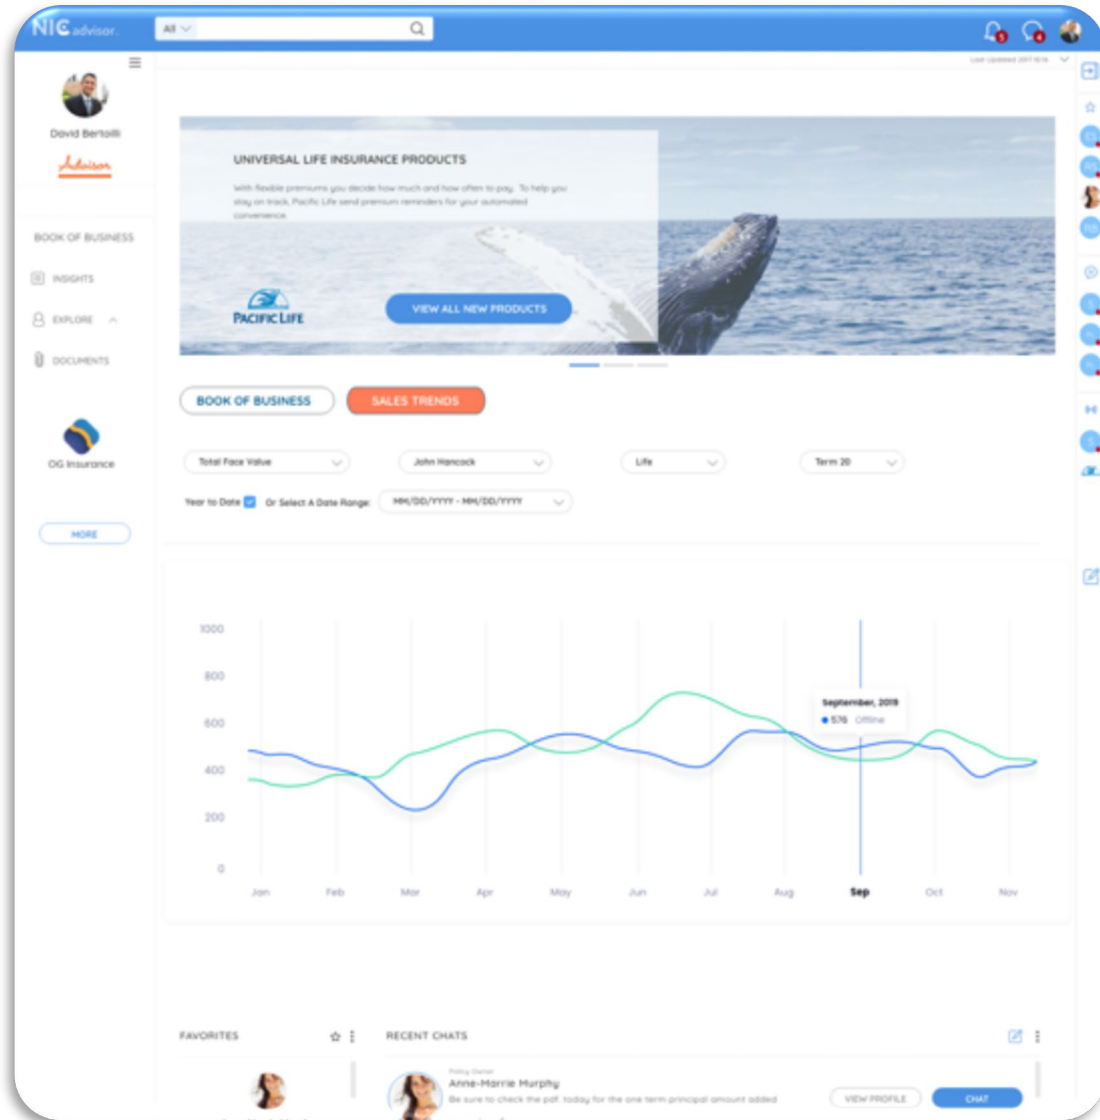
NIC advisor

All

David Bertolli

Advisor

BOOK OF BUSINESS

INSIGHTS

EXPLORE

DOCUMENTS

OG Insurance

MORE

Last Updated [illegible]

UNIVERSAL LIFE INSURANCE PRODUCTS

With flexible premiums you decide how much and how often to pay. To help you stay on track, Pacific Life send premium reminders for your automated convenience.

PACIFIC LIFE

VIEW ALL NEW PRODUCTS

BOOK OF BUSINESS

SALES TRENDS

Total Face Value

John Hancock

Life

Term 20

Year to Date

Or Select A Date Range:

MM/DD/YYYY - MM/DD/YYYY

1000

800

600

400

200

0

Jan

Feb

Mar

Apr

May

Jun

Jul

Aug

Sep

Oct

Nov

September, 2019

576 Offline

FAVORITES

RECENT CHATS

Policy Owner

Anne-Marrie Murphy

Be sure to check the pdf. today for the one term principal amount added

VIEW PROFILE

CHAT